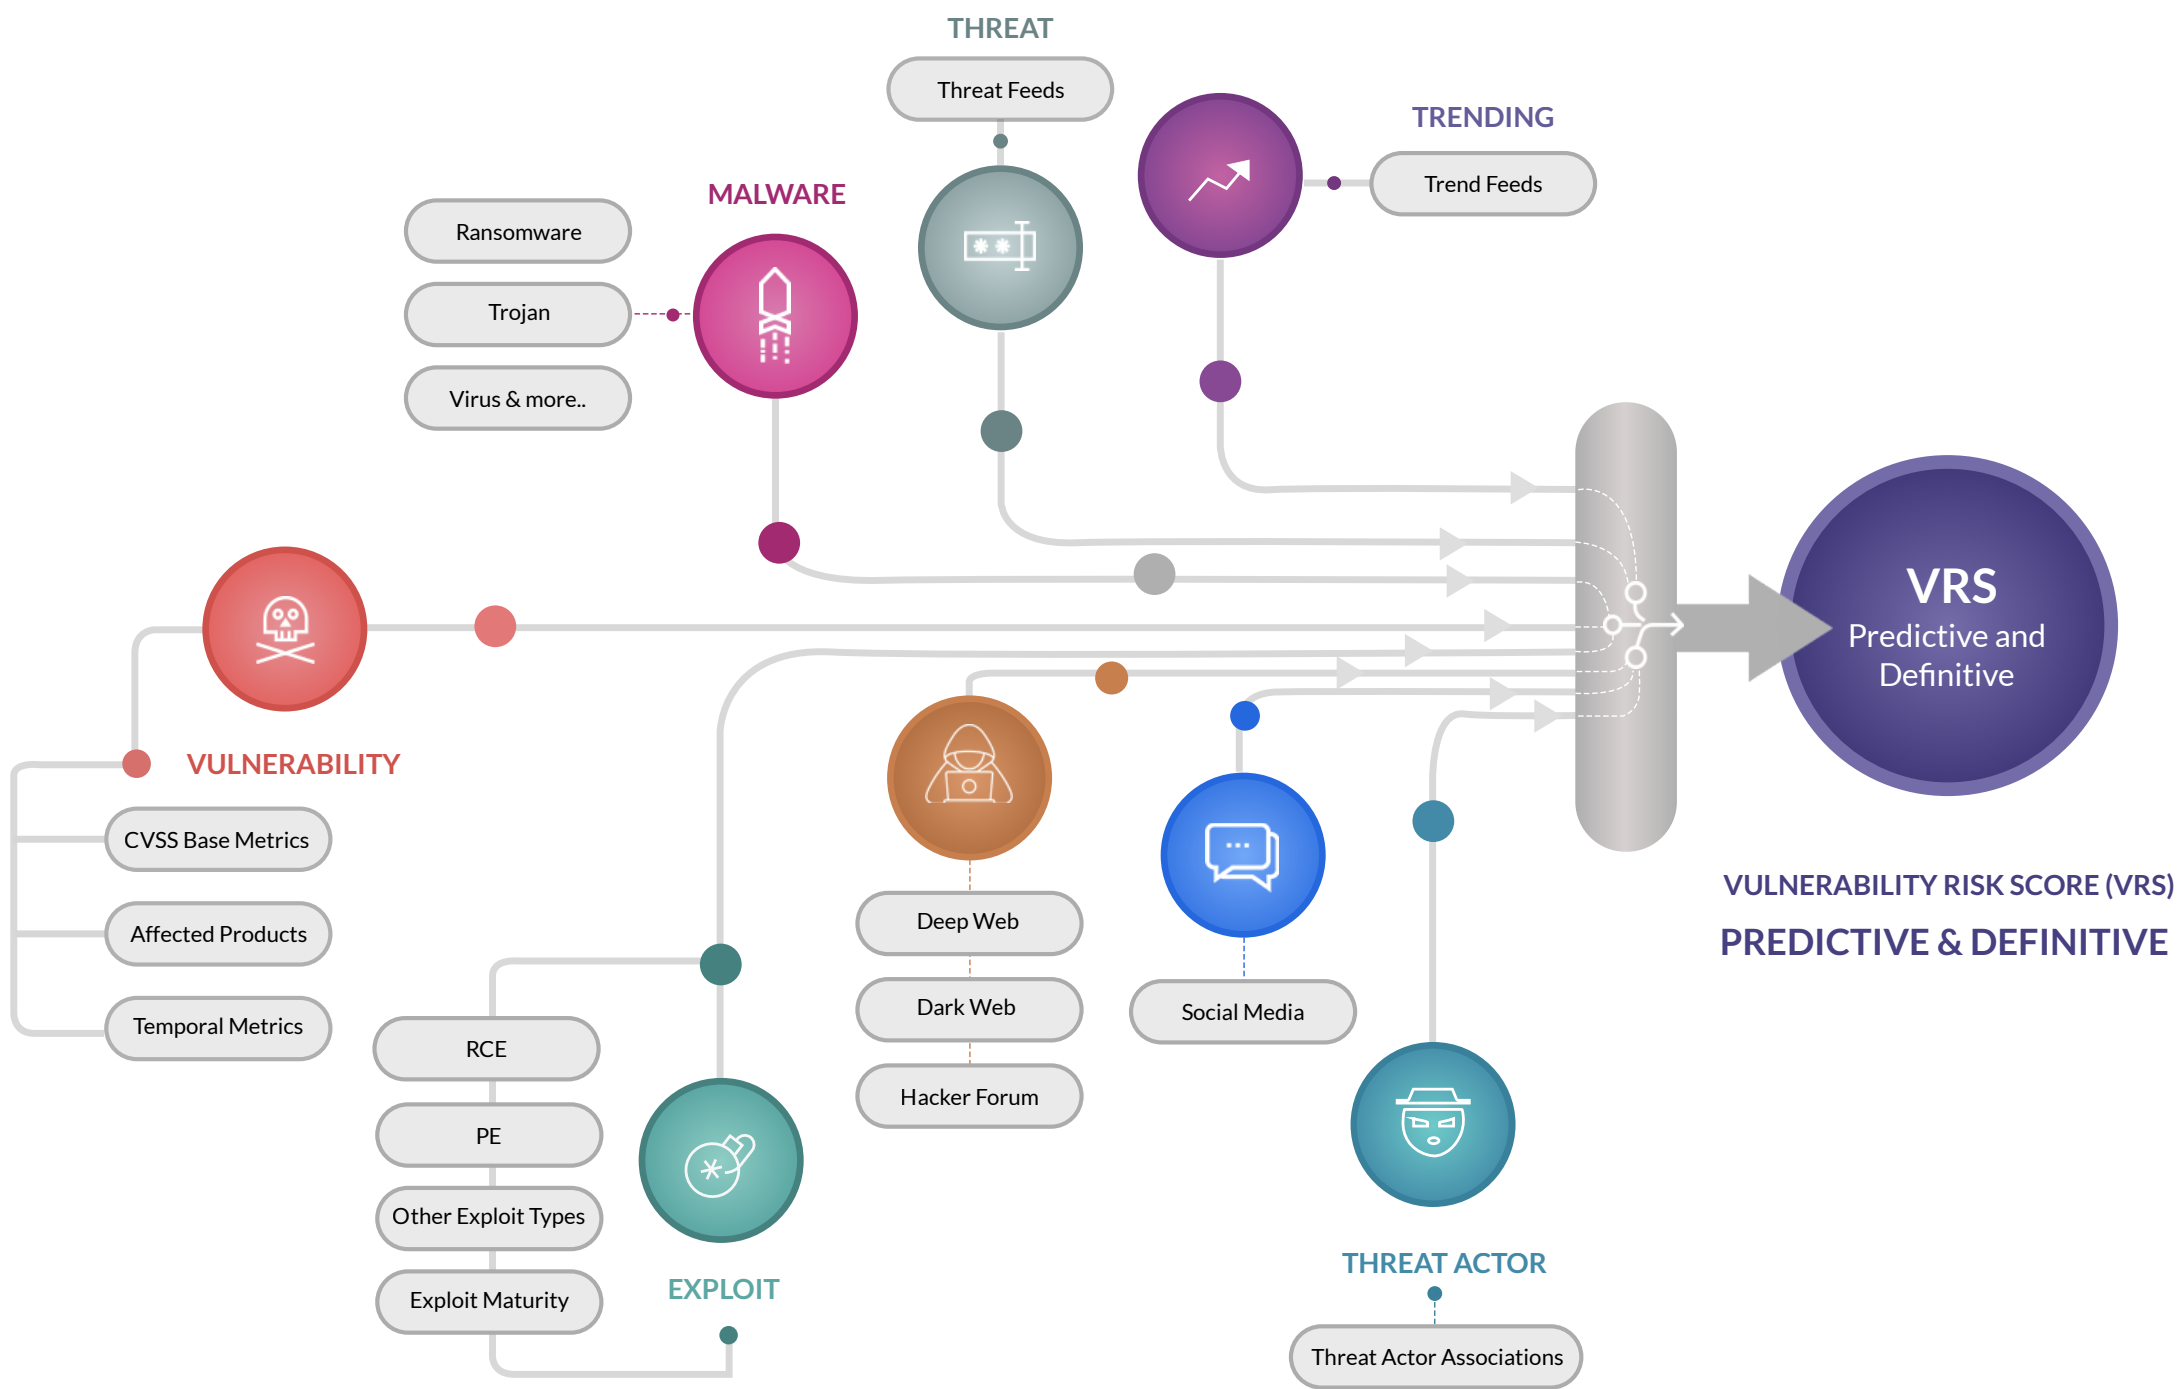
THREAT

Threat Feeds

TRENDING

Trend Feeds

MALWARE

Ransomware

Trojan

Virus & more..

VRS

Predictive and Definitive

VULNERABILITY

CVSS Base Metrics

Affected Products

Temporal Metrics

RCE

PE

Other Exploit Types

Exploit Maturity

EXPLOIT

Deep Web

Dark Web

Hacker Forum

Social Media

THREAT ACTOR

Threat Actor Associations

VULNERABILITY RISK SCORE (VRS)

PREDICTIVE & DEFINITIVE